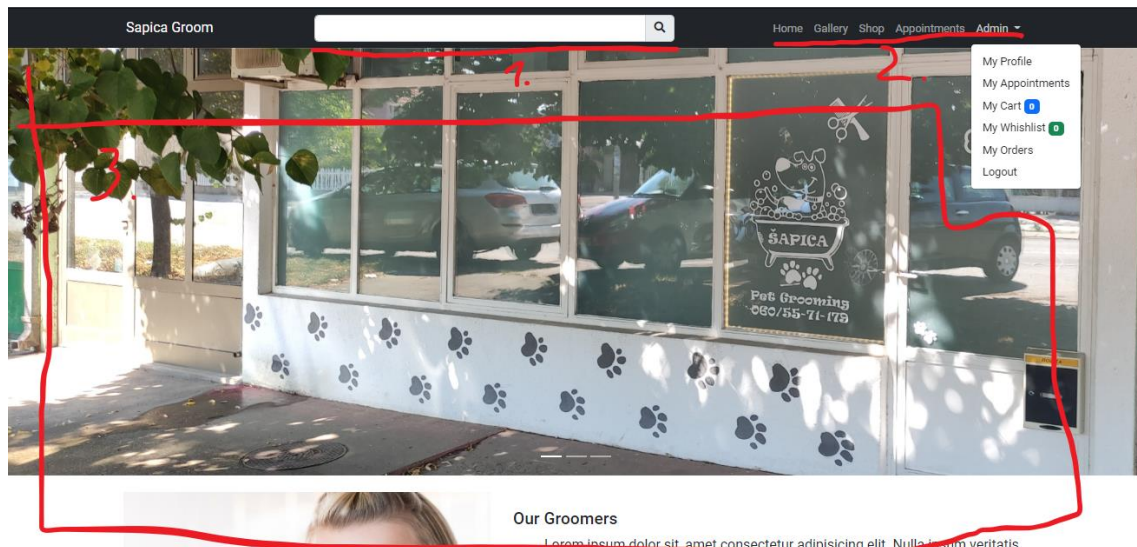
Sapica Groom

Home Gallery Shop Appointments Admin

1.

2.

My Profile
My Appointments
My Cart 0
My Whishlist 0
My Orders
Logout

3.

ŠAPICA

Pet Grooming
060/55-71-179

Our Groomers

Lorem ipsum dolor sit amet consectetur adipisicing elit. Nulla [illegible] veritatis